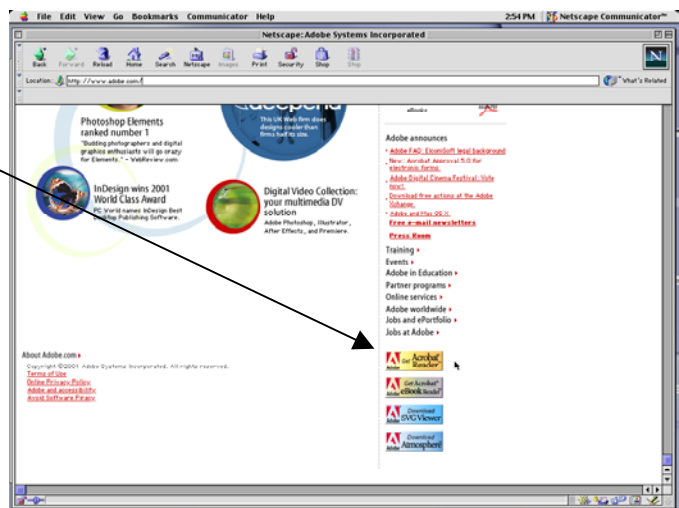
File Edit View Go Bookmarks Communicator Help 2:54 PM Netscape Communicator™

Netscape: Adobe Systems Incorporated

Back Forward Reload Home Search Netscape Images Print Security Shop Stop

Location: http://www.adobe.com/ What's Related

Photoshop Elements ranked number 1

"Budding photographers and digital graphics enthusiasts will go crazy for Elements." – WebReview.com

deepend

This UK Web firm does designs cooler than firms twice its size.

InDesign wins 2001 World Class Award

PC World names InDesign Best Desktop Publishing Software.

Digital Video Collection: your multimedia DV solution

Adobe Photoshop, Illustrator, After Effects, and Premiere.

eBooks

Adobe announces

Adobe FAQ: ElcomSoft legal background

New: Acrobat Approval 5.0 for electronic forms.

Adobe Digital Cinema Festival: Vote now!

Download free actions at the Adobe Xchange.

Adobe and Mac OS X

Free e-mail newsletters

Press Room

Training ▸

Events ▸

Adobe in Education ▸

Partner programs ▸

Online services ▸

Adobe worldwide ▸

Jobs and ePortfolio ▸

Jobs at Adobe ▸

About Adobe.com ▸

Copyright ©2001 Adobe Systems Incorporated. All rights reserved.

Terms of Use

Online Privacy Policy

Adobe and accessibility

Avoid Software Piracy

Adobe Get Acrobat Reader

Adobe Get Acrobat eBook Reader

Adobe Download SVG Viewer

Adobe Download Atmosphere